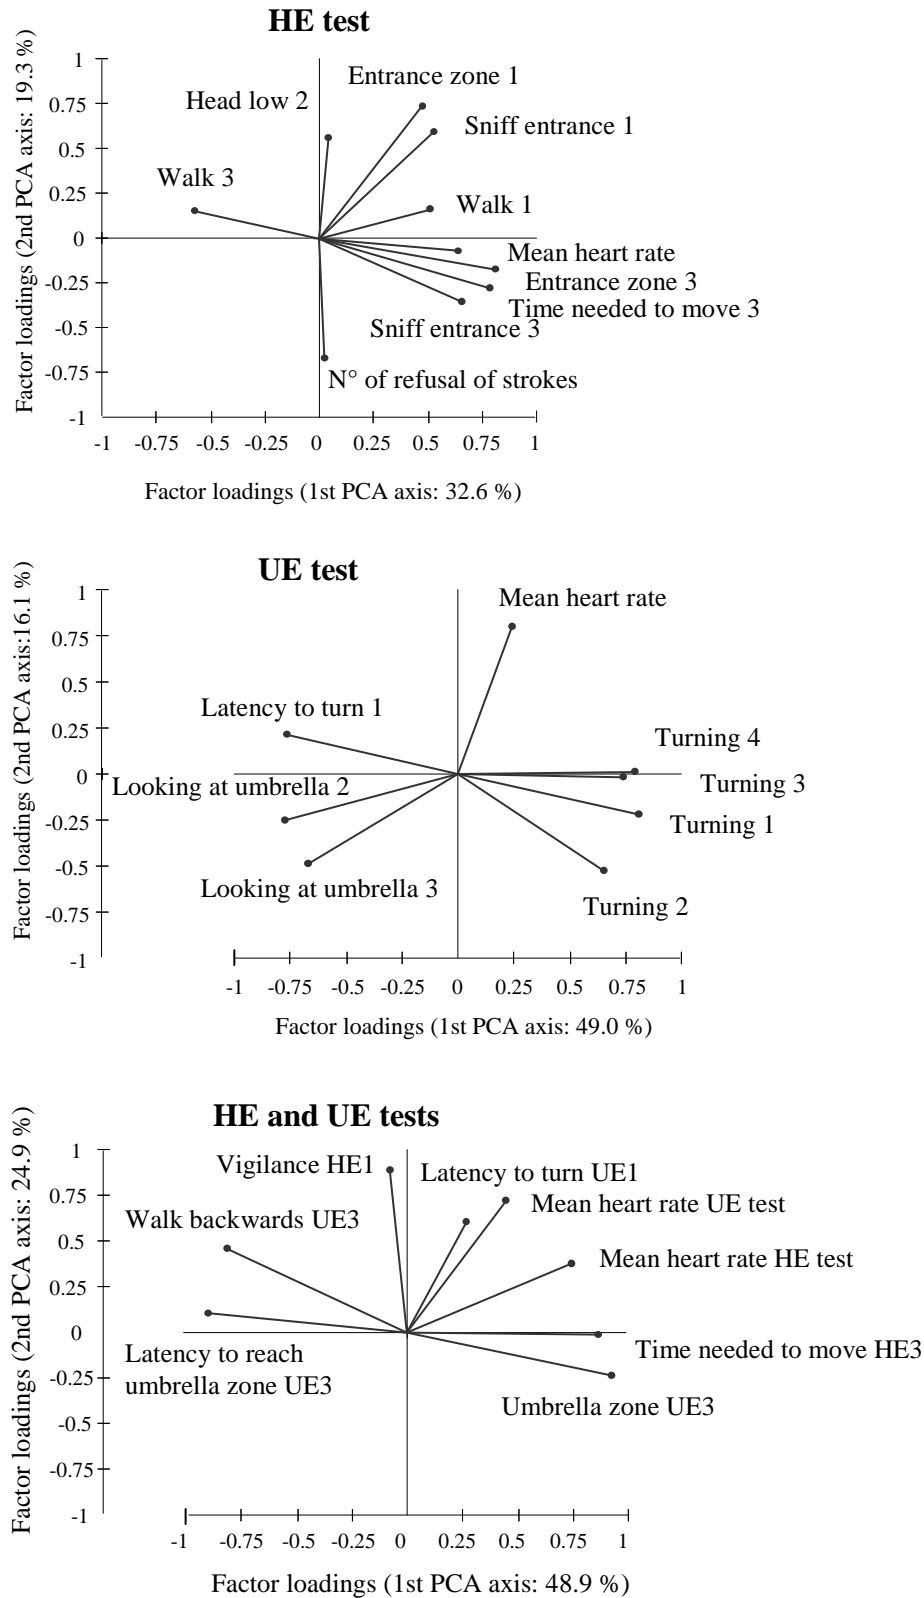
HE test

Factor loadings (2nd PCA axis: 19.3 %)

1
0.75
0.5
0.25
0
-0.25
-0.5
-0.75
-1

Entrance zone 1
Head low 2
Sniff entrance 1
Walk 3
Walk 1
Mean heart rate
Entrance zone 3
Time needed to move 3
Sniff entrance 3
N° of refusal of strokes

-1 -0.75 -0.5 -0.25 0 0.25 0.5 0.75 1

Factor loadings (1st PCA axis: 32.6 %)

UE test

Factor loadings (2nd PCA axis:16.1 %)

1
0.75
0.5
0.25
0
-0.25
-0.5
-0.75
-1

Mean heart rate
Latency to turn 1
Turning 4
Looking at umbrella 2
Turning 3
Turning 1
Looking at umbrella 3
Turning 2

-1 -0.75 -0.5 -0.25 0 0.25 0.5 0.75 1

Factor loadings (1st PCA axis: 49.0 %)

HE and UE tests

Factor loadings (2nd PCA axis: 24.9 %)

1
0.75
0.5
0.25
0
-0.25
-0.5
-0.75
-1

Vigilance HE1
Latency to turn UE1
Mean heart rate UE test
Walk backwards UE3
Mean heart rate HE test
Latency to reach umbrella zone UE3
Time needed to move HE3
Umbrella zone UE3

-1 -0.75 -0.5 -0.25 0 0.25 0.5 0.75 1

Factor loadings (1st PCA axis: 48.9 %)